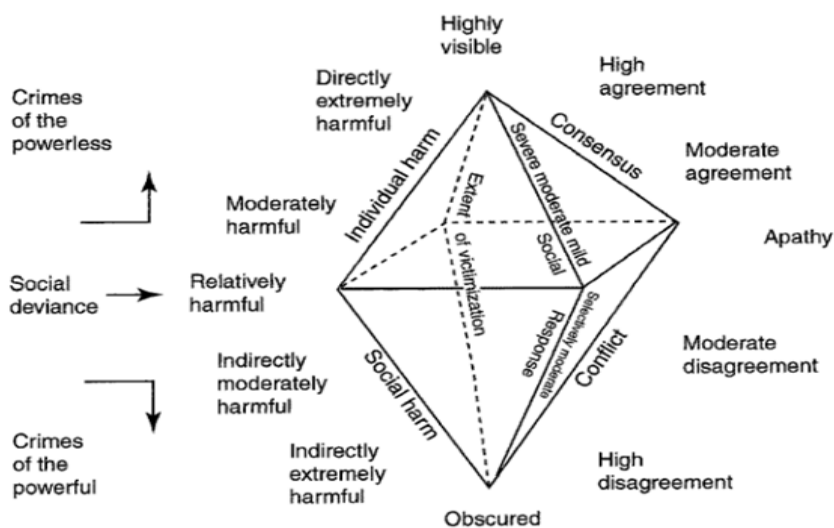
Highly visible

Directly extremely harmful

High agreement

Crimes of the powerless

Consensus

Moderate agreement

Individual harm

Extent of victimization

Severe moderate mild

Social

Moderately harmful

Apathy

Social deviance

Relatively harmful

Selectively moderate

Response

Conflict

Moderate disagreement

Indirectly moderately harmful

Social harm

Crimes of the powerful

Indirectly extremely harmful

High disagreement

Obscured